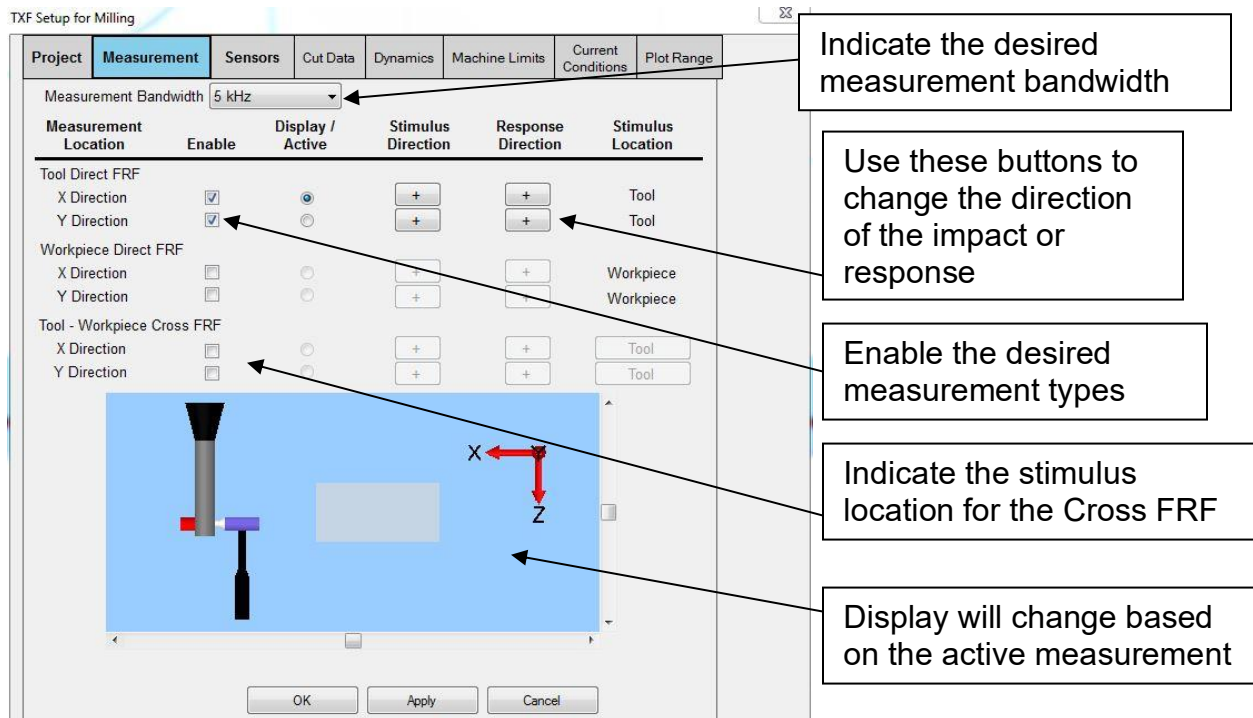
TXF Setup for Milling

Project | Measurement | Sensors | Cut Data | Dynamics | Machine Limits | Current Conditions | Plot Range

Measurement Bandwidth 5 kHz

| Measurement Location | Enable | Display / Active | Stimulus Direction | Response Direction | Stimulus Location |
|---|---|---|---|---|---|
| Tool Direct FRF | | | | | |
| X Direction | | | + | + | Tool |
| Y Direction | | | + | + | Tool |
| Workpiece Direct FRF | | | | | |
| X Direction | | | + | + | Workpiece |
| Y Direction | | | + | + | Workpiece |
| Tool - Workpiece Cross FRF | | | | | |
| X Direction | | | + | + | Tool |
| Y Direction | | | + | + | Tool |

X
Y
Z

OK Apply Cancel

Indicate the desired measurement bandwidth

Use these buttons to change the direction of the impact or response

Enable the desired measurement types

Indicate the stimulus location for the Cross FRF

Display will change based on the active measurement